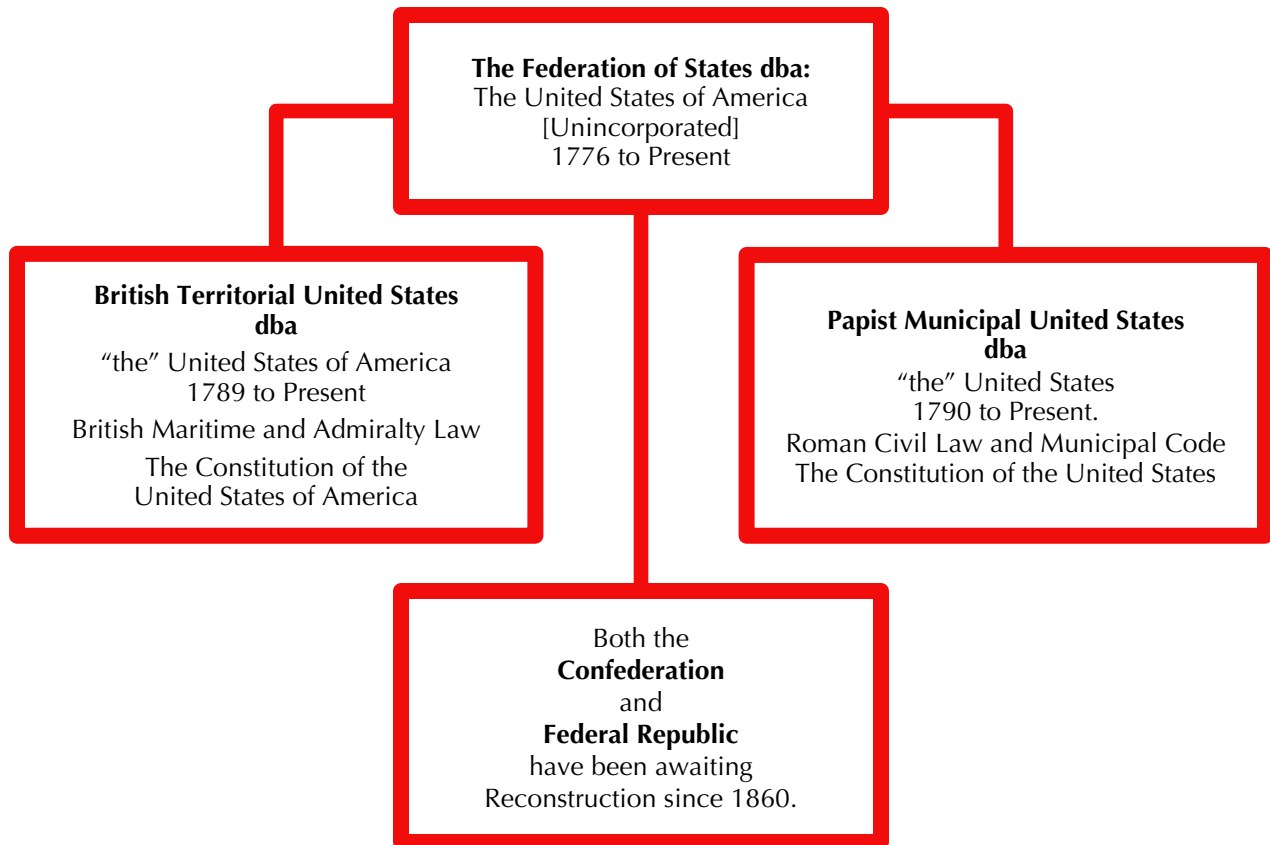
The Federation of States dba:
The United States of America
[Unincorporated]
1776 to Present

British Territorial United States
dba
"the" United States of America
1789 to Present
British Maritime and Admiralty Law
The Constitution of the United States of America

Papist Municipal United States
dba
"the" United States
1790 to Present.
Roman Civil Law and Municipal Code
The Constitution of the United States

Both the
Confederation
and
Federal Republic
have been awaiting
Reconstruction since 1860.